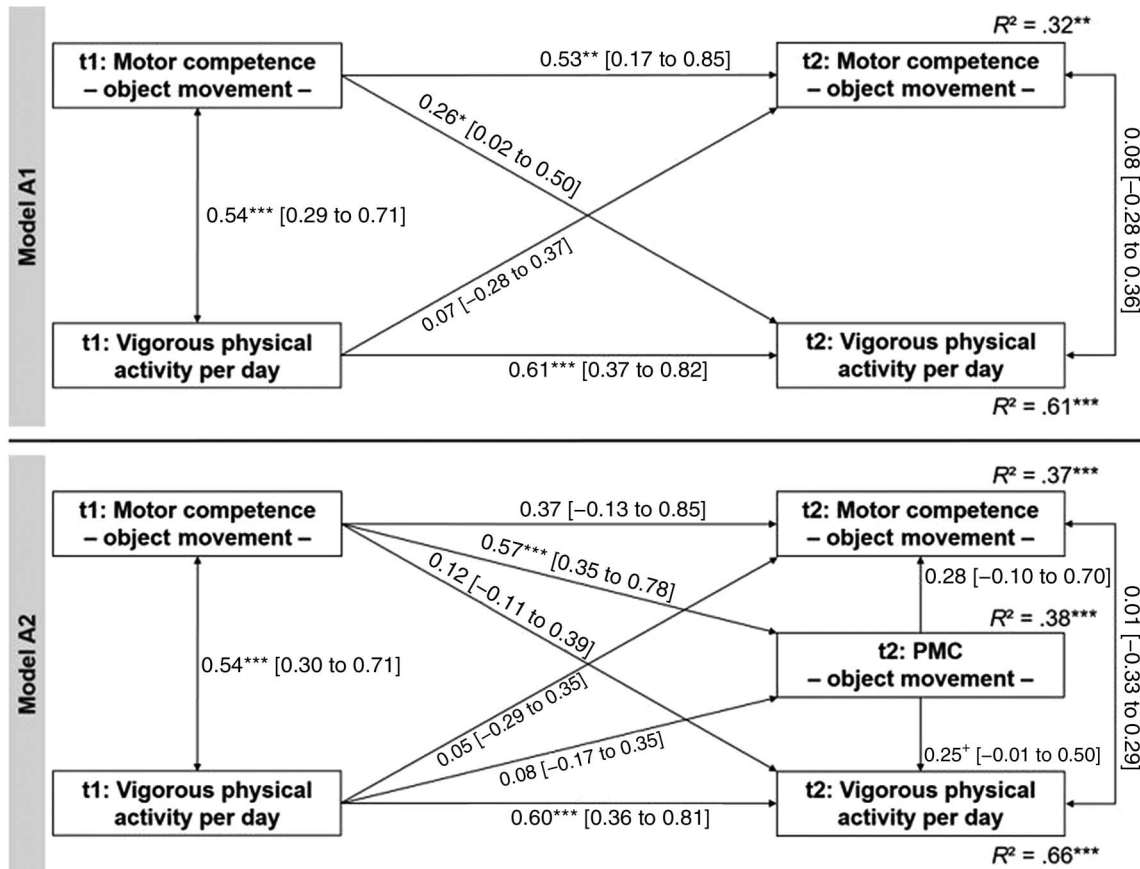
Model A1

$R^2$ = .32**

t1: Motor competence – object movement –

0.53** [0.17 to 0.85]

t2: Motor competence – object movement –

0.26* [0.02 to 0.50]

0.54*** [0.29 to 0.71]

0.07 [−0.28 to 0.37]

0.08 [−0.28 to 0.36]

t1: Vigorous physical activity per day

0.61*** [0.37 to 0.82]

t2: Vigorous physical activity per day

$R^2$ = .61***

Model A2

$R^2$ = .37***

t1: Motor competence – object movement –

0.37 [−0.13 to 0.85]

t2: Motor competence – object movement –

0.57*** [0.35 to 0.78]

0.12 [−0.11 to 0.39]

0.28 [−0.10 to 0.70]

$R^2$ = .38***

0.54*** [0.30 to 0.71]

t2: PMC – object movement –

0.01 [−0.33 to 0.29]

0.05 [−0.29 to 0.35]

0.08 [−0.17 to 0.35]

$0.25^+$ [−0.01 to 0.50]

t1: Vigorous physical activity per day

0.60*** [0.36 to 0.81]

t2: Vigorous physical activity per day

$R^2$ = .66***